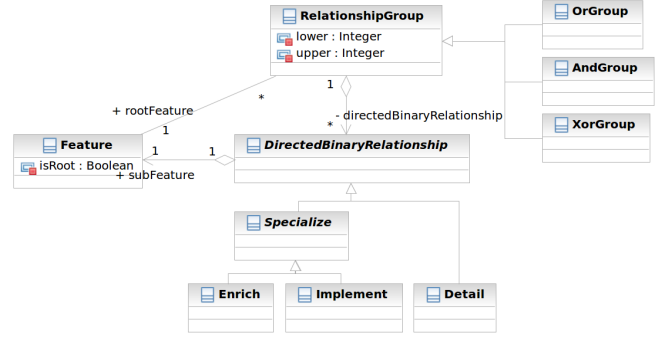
RelationshipGroup
lower : Integer
upper : Integer

OrGroup

AndGroup

XorGroup

+ rootFeature
*
1
1
*
- directedBinaryRelationship

Feature
isRoot : Boolean
1
1
+ subFeature

DirectedBinaryRelationship

Specialize

Enrich

Implement

Detail